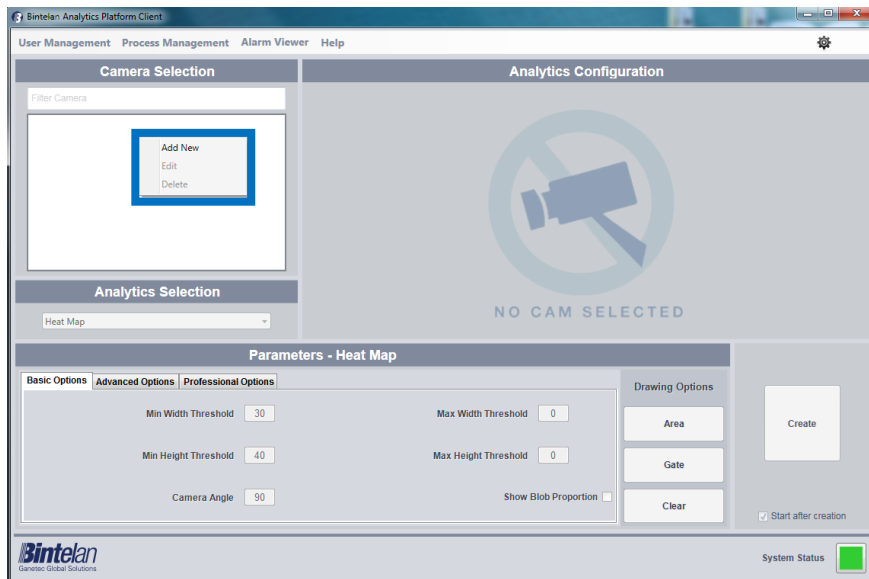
Bintelan Analytics Platform Client

User Management Process Management Alarm Viewer Help

Camera Selection

Filter Camera

Add New
Edit
Delete

Analytics Configuration

NO CAM SELECTED

Analytics Selection

Heat Map

Parameters - Heat Map

Basic Options Advanced Options Professional Options

Min Width Threshold 30
Max Width Threshold 0
Min Height Threshold 40
Max Height Threshold 0
Camera Angle 90
Show Blob Proportion

Drawing Options

Area

Gate

Clear

Create

Start after creation

Bintelan
Ganetec Global Solutions

System Status